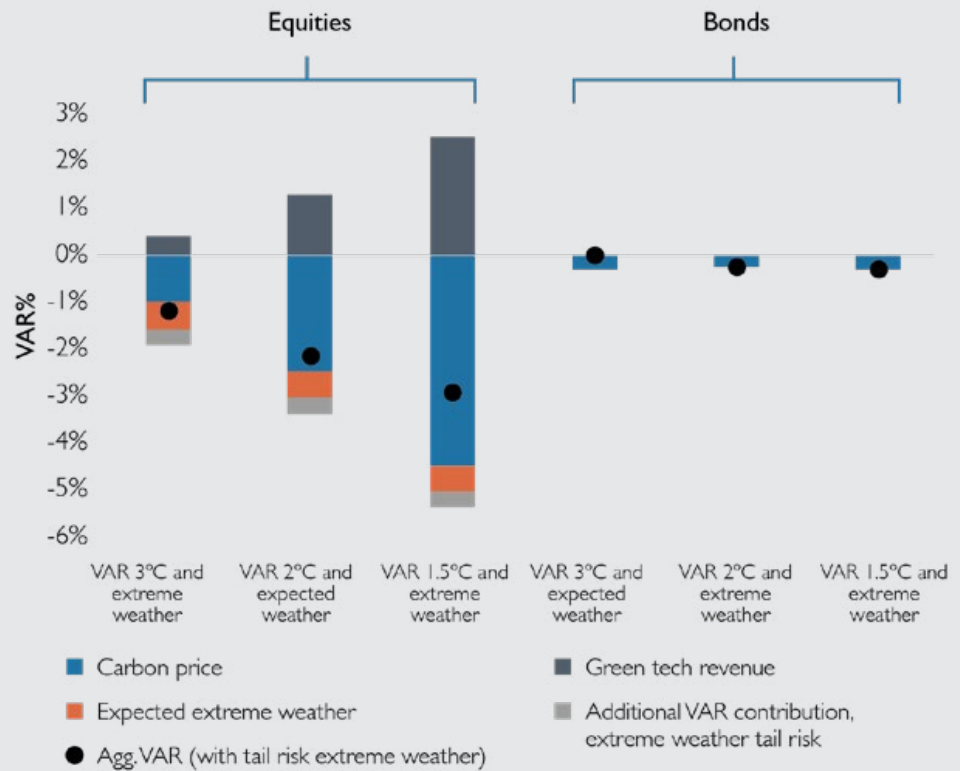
Equities

Bonds

3%
2%
1%
0%
-1%
-2%
-3%
-4%
-5%
-6%

VAR%

VAR 3ºC and extreme weather

VAR 2ºC and expected weather

VAR 1.5ºC and extreme weather

VAR 3ºC and expected weather

VAR 2ºC and extreme weather

VAR 1.5ºC and extreme weather

Carbon price

Green tech revenue

Expected extreme weather

Additional VAR contribution, extreme weather tail risk

Agg. VAR (with tail risk extreme weather)